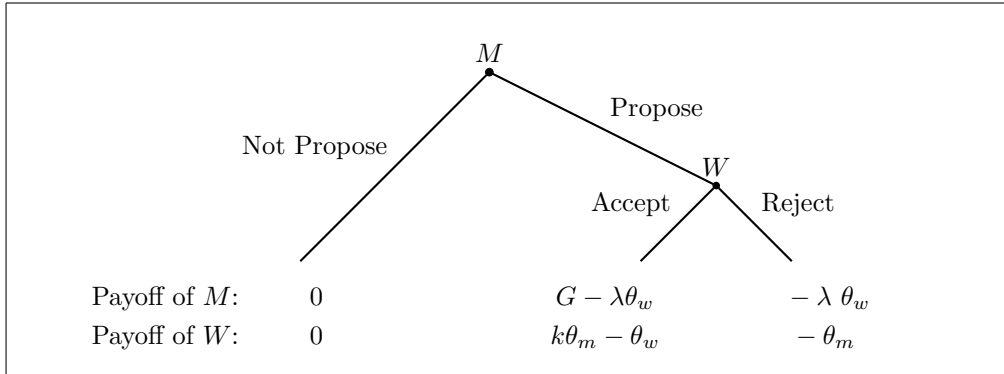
$M$

Not Propose

Propose

$W$

Accept

Reject

| | | | |
|---|---|---|---|
| Payoff of $M$: | $0$ | $G - \lambda\theta_w$ | $-\lambda\ \theta_w$ |
| Payoff of $W$: | $0$ | $k\theta_m - \theta_w$ | $-\theta_m$ |